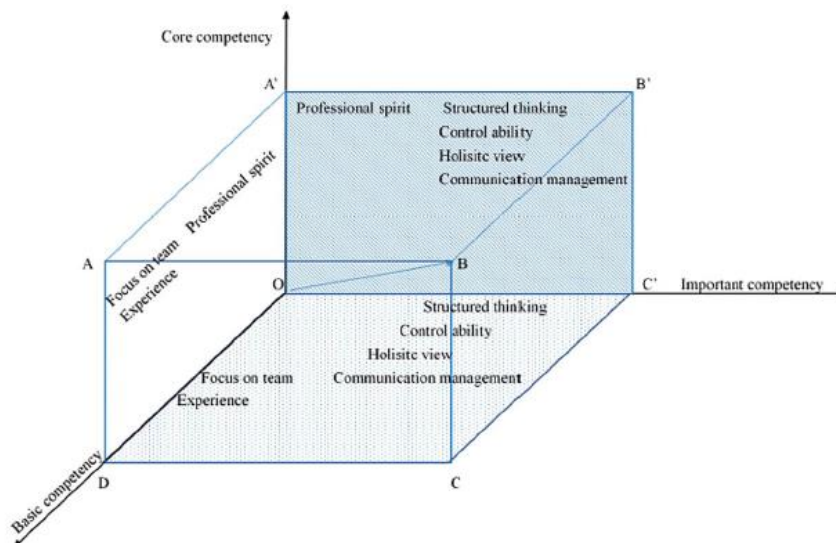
Core competency

A'

B'

Professional spirit

Structured thinking

Control ability

Holisitc view

Communication management

Professional spirit

Focus on team

Experience

A

B

O

C'

Important competency

Structured thinking

Control ability

Holisitc view

Focus on team

Communication management

Experience

Basic competency

D

C